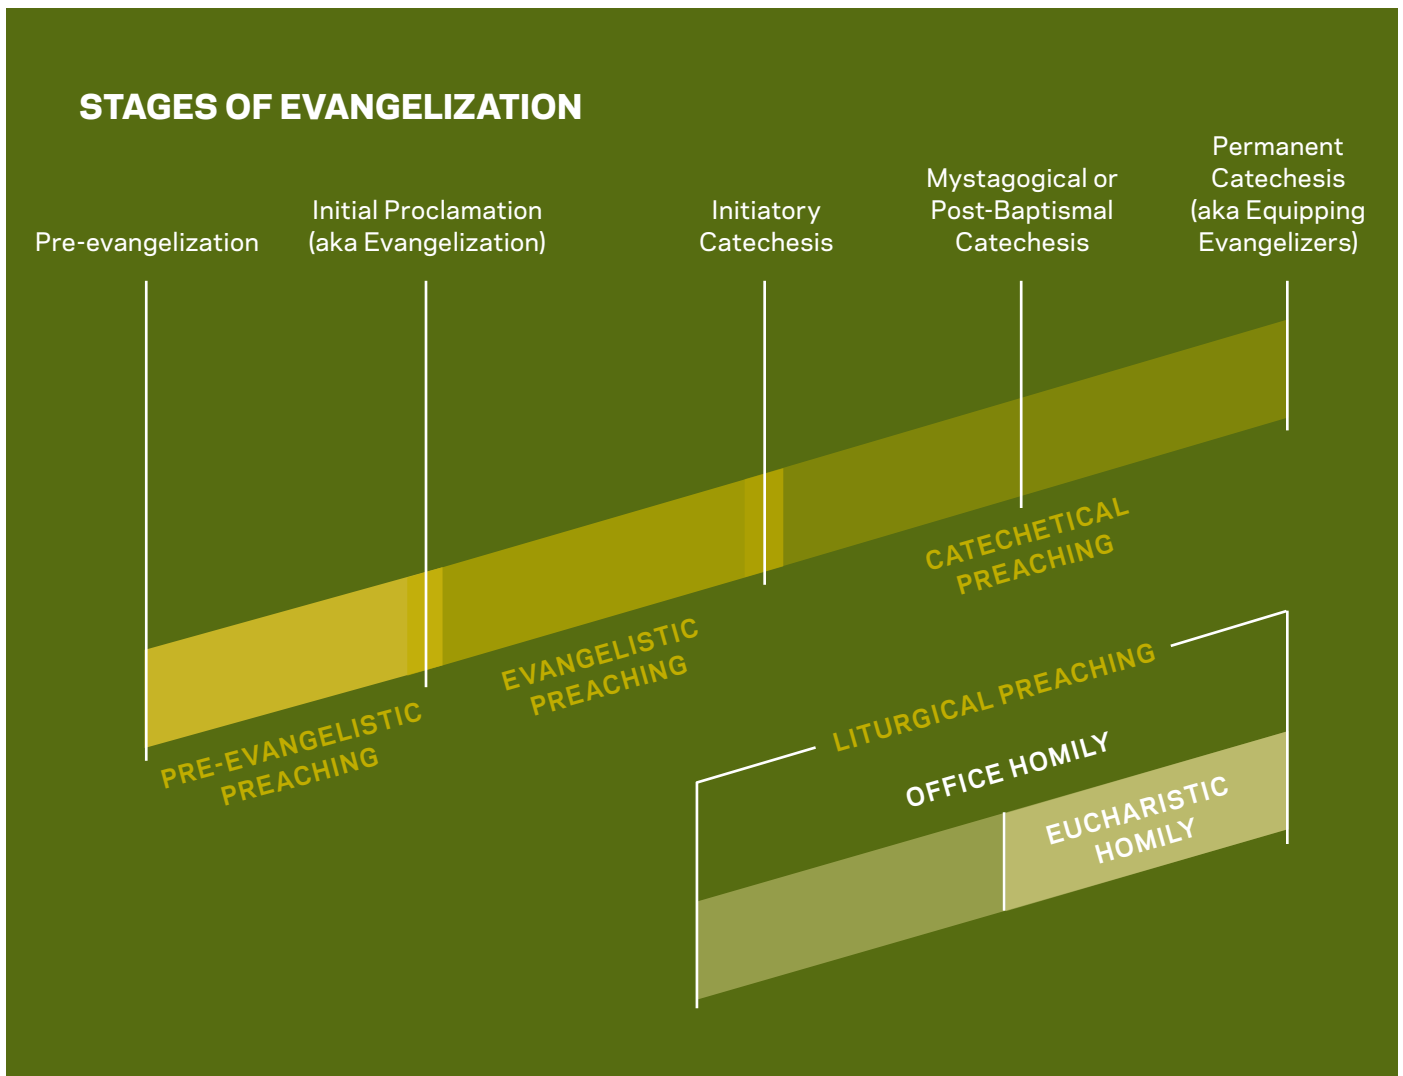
STAGES OF EVANGELIZATION

Pre-evangelization

Initial Proclamation (aka Evangelization)

Initiatory Catechesis

Mystagogical or Post-Baptismal Catechesis

Permanent Catechesis (aka Equipping Evangelizers)

PRE-EVANGELISTIC PREACHING

EVANGELISTIC PREACHING

CATECHETICAL PREACHING

LITURGICAL PREACHING

OFFICE HOMILY

EUCHARISTIC HOMILY